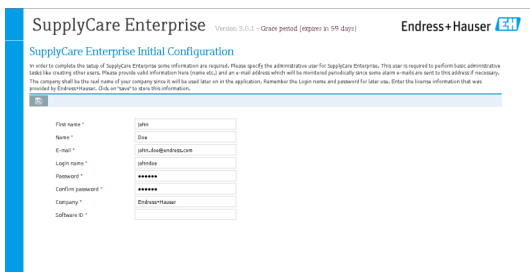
SupplyCare Enterprise Version 3.0.1 - Grace period (expires in 59 days)

Endress+Hauser EH

SupplyCare Enterprise Initial Configuration

In order to complete the setup of SupplyCare Enterprise some information are required. Please specify the administrative user for SupplyCare Enterprise. This user is required to perform basic administrative tasks like creating other users. Please provide valid information here (name etc.) and an e-mail address which will be monitored periodically since some alarm e-mails are sent to this address if necessary. The company shall be the real name of your company since it will be used later on in the application. Remember the Login name and password for later use. Enter the license information that was provided by Endress+Hauser. Click on "save" to store this information.

| | |
|---|---|
| First name * | John |
| Name * | Doe |
| E-mail * | john.doe@endress.com |
| Login name * | johndoe |
| Password * | •••••• |
| Confirm password * | •••••• |
| Company * | Endress+Hauser |
| Software ID * | |